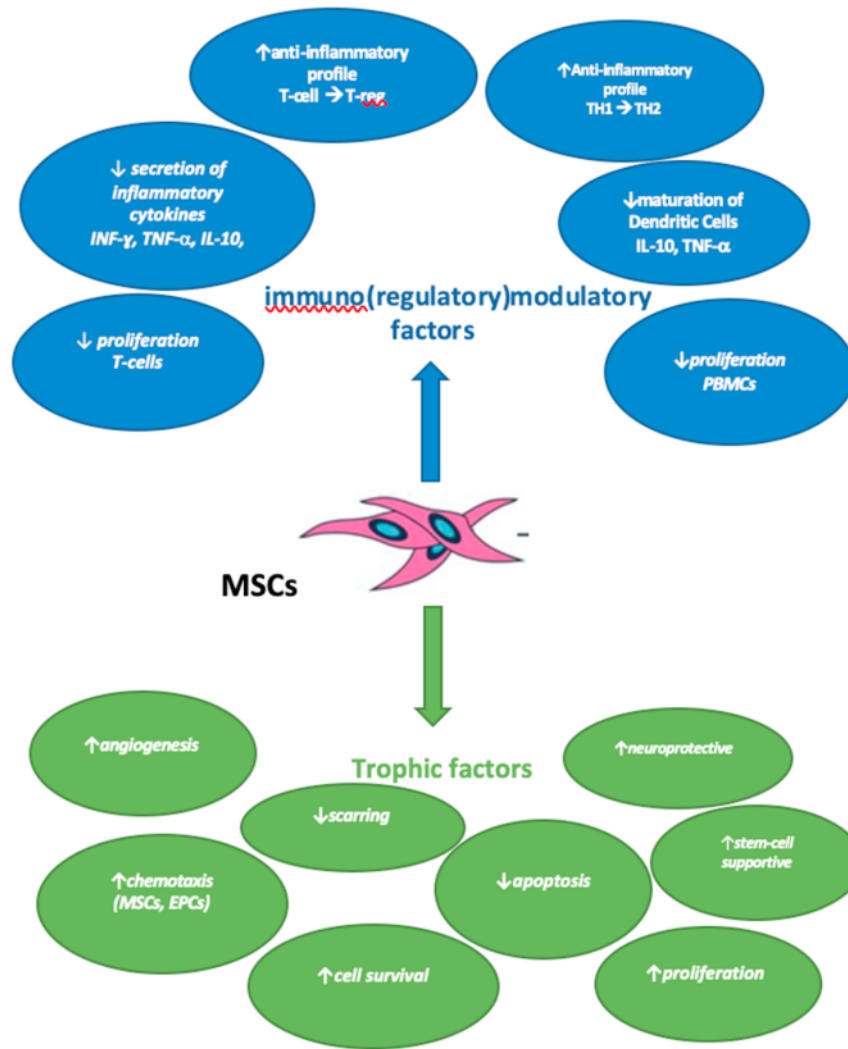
↑anti-inflammatory profile T-cell → T-reg

↑Anti-inflammatory profile TH1 → TH2

↓ secretion of inflammatory cytokines INF-γ, TNF-α, IL-10,

↓maturation of Dendritic Cells IL-10, TNF-α

immuno(regulatory)modulatory factors

↓ proliferation T-cells

↓proliferation PBMCs

MSCs

↑angiogenesis

↑neuroprotective

Trophic factors

↓scarring

↑stem-cell supportive

↑chemotaxis (MSCs, EPCs)

↓apoptosis

↑cell survival

↑proliferation